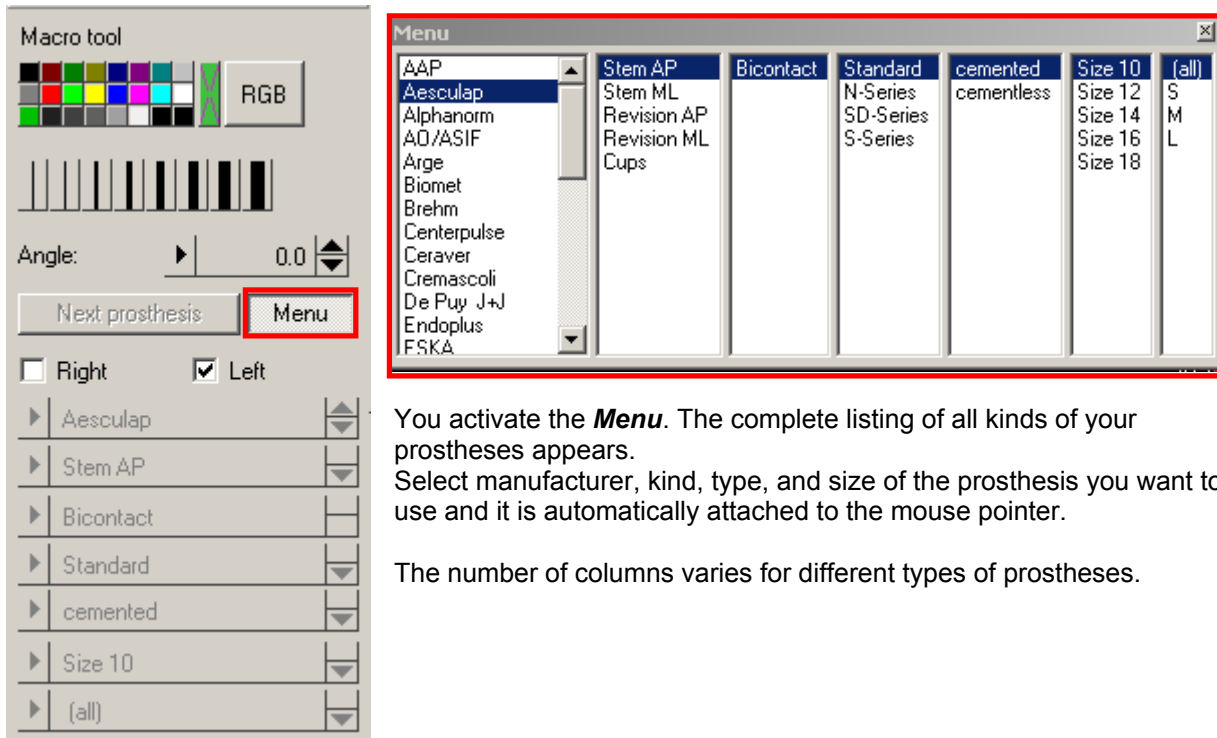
Macro tool

RGB

Angle: 0.0

Next prosthesis Menu

Right Left

Aesculap

Stem AP

Bicontact

Standard

cemented

Size 10

(all)

Menu

AAP
Aesculap
Alphanorm
AO/ASIF
Arge
Biomet
Brehm
Centerpulse
Ceraver
Cremascoli
De Puy J+J
Endoplus
ESKA

Stem AP
Stem ML
Revision AP
Revision ML
Cups

Bicontact

Standard
N-Series
SD-Series
S-Series

cemented
cementless

Size 10
Size 12
Size 14
Size 16
Size 18

(all)
S
M
L

You activate the ***Menu***. The complete listing of all kinds of your prostheses appears.
Select manufacturer, kind, type, and size of the prosthesis you want to use and it is automatically attached to the mouse pointer.

The number of columns varies for different types of prostheses.